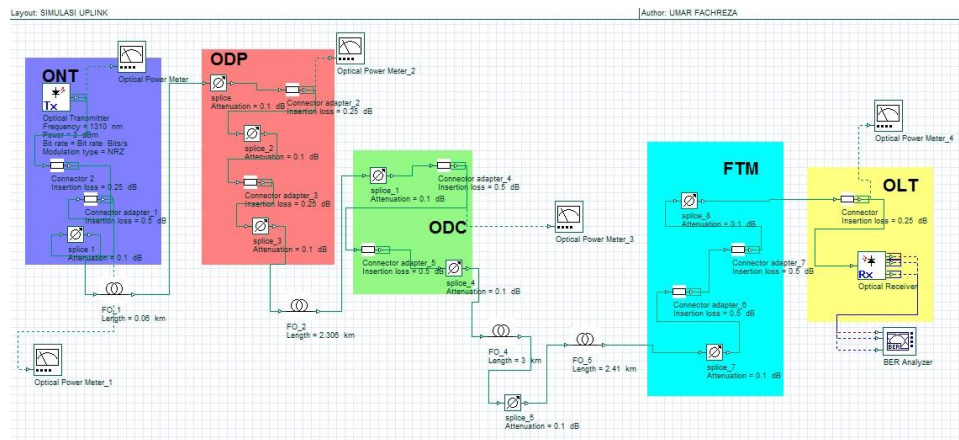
Layout: SIMULASI UPLINK

Author: UMAR FACHREZA

ONT

Tx

Optical Transmitter
Frequency = 1310 nm
Power = 3 dBm
Bit rate = Bit rate Bits/s
Modulation type = NRZ

Connector 2
Insertion loss = 0.25 dB

Connector adapter_1
Insertion loss = 0.5 dB

splice 1
Attenuation = 0.1 dB

Optical Power Meter

FO_1
Length = 0.06 km

Optical Power Meter_1

ODP

Optical Power Meter_2

splice
Attenuation = 0.1 dB

Connector adapter_2
Insertion loss = 0.25 dB

splice_2
Attenuation = 0.1 dB

Connector adapter_3
Insertion loss = 0.25 dB

splice_3
Attenuation = 0.1 dB

FO_2
Length = 2.306 km

splice_1
Attenuation = 0.1 dB

Connector adapter_4
Insertion loss = 0.5 dB

ODC

Connector adapter_5
Insertion loss = 0.5 dB

splice_4
Attenuation = 0.1 dB

Optical Power Meter_3

FO_4
Length = 3 km

FO_5
Length = 2.41 km

splice_5
Attenuation = 0.1 dB

FTM

splice_6
Attenuation = 0.1 dB

Connector adapter_7
Insertion loss = 0.5 dB

Connector adapter_6
Insertion loss = 0.5 dB

splice_7
Attenuation = 0.1 dB

Optical Power Meter_4

OLT

Connector
Insertion loss = 0.25 dB

Rx

Optical Receiver

BER Analyzer